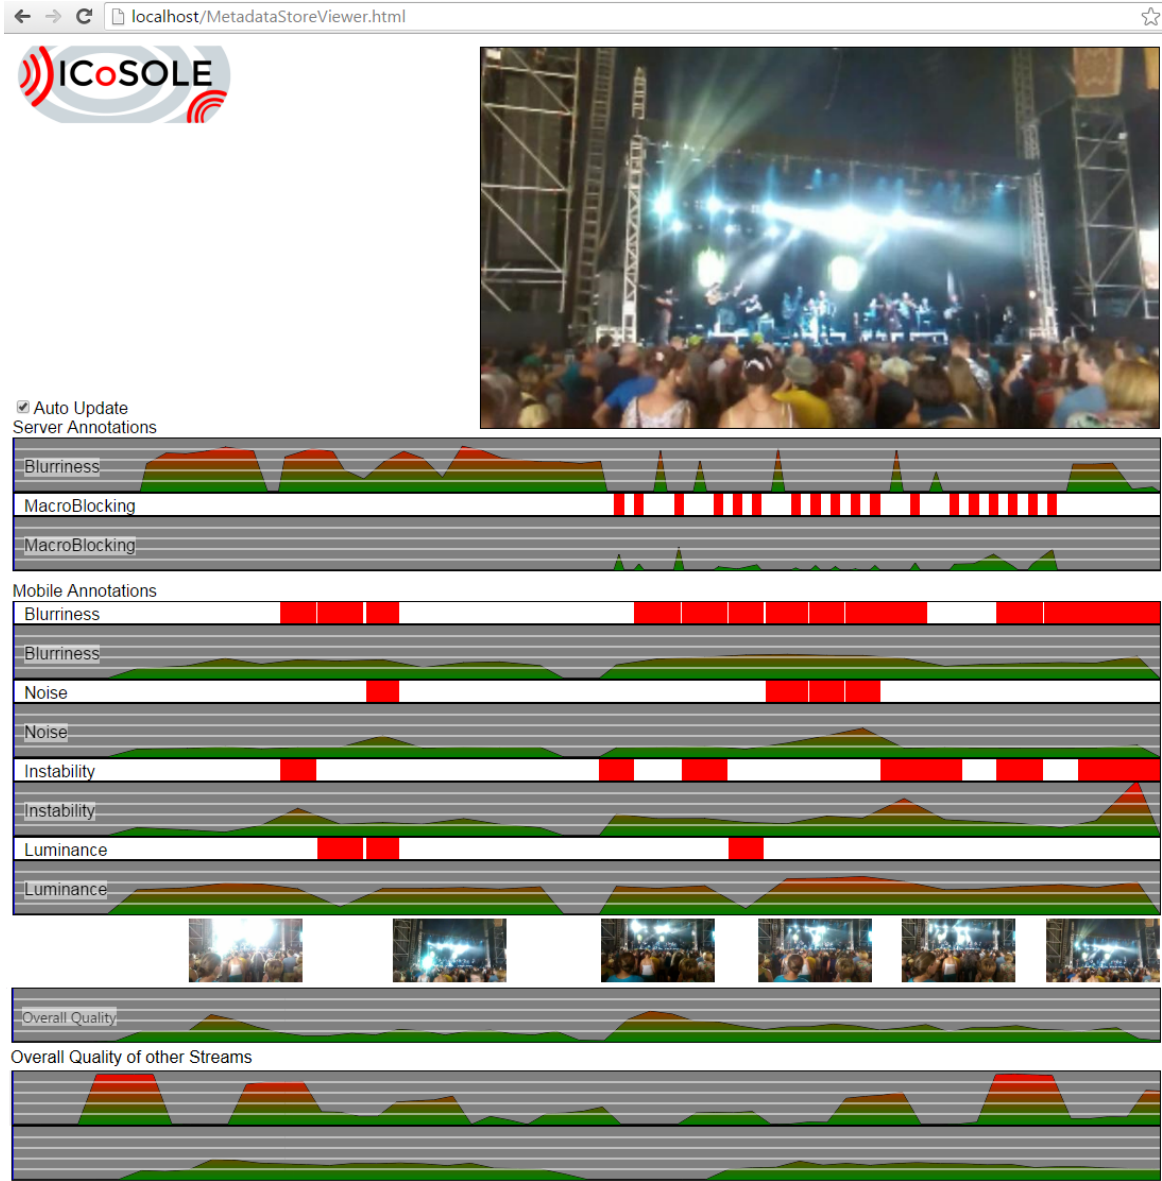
localhost/MetadataStoreViewer.html

ICoSOLE

Auto Update
Server Annotations
Blurriness
MacroBlocking
MacroBlocking

Mobile Annotations
Blurriness
Blurriness
Noise
Noise
Instability
Instability
Luminance
Luminance

Overall Quality
Overall Quality of other Streams